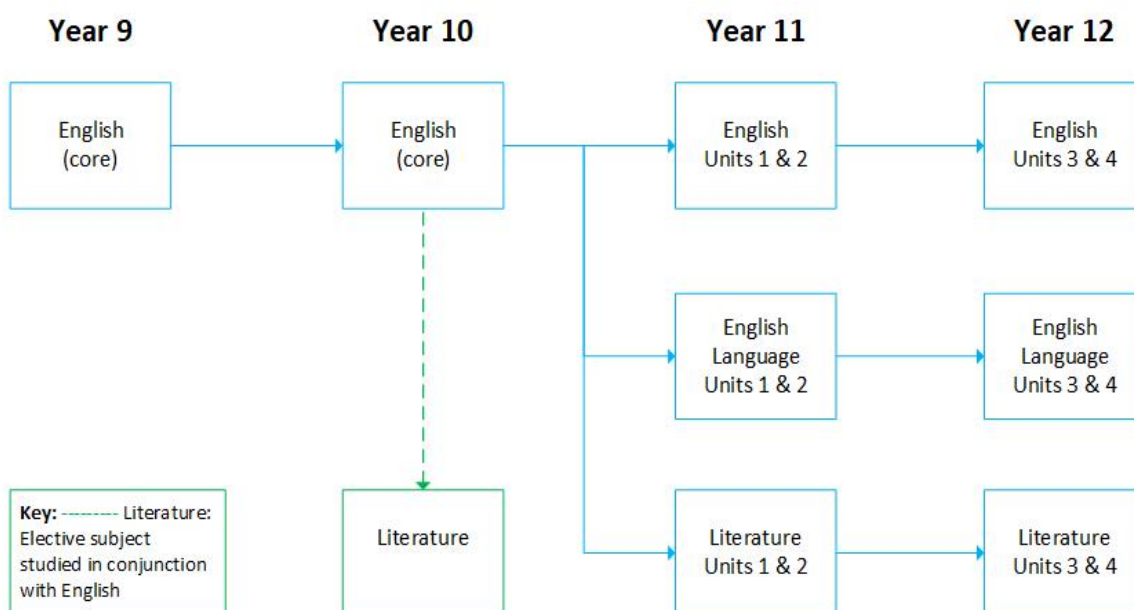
Year 9

Year 10

Year 11

Year 12

English (core)

English (core)

English Units 1 & 2

English Units 3 & 4

English Language Units 1 & 2

English Language Units 3 & 4

Key: --------- Literature: Elective subject studied in conjunction with English

Literature

Literature Units 1 & 2

Literature Units 3 & 4